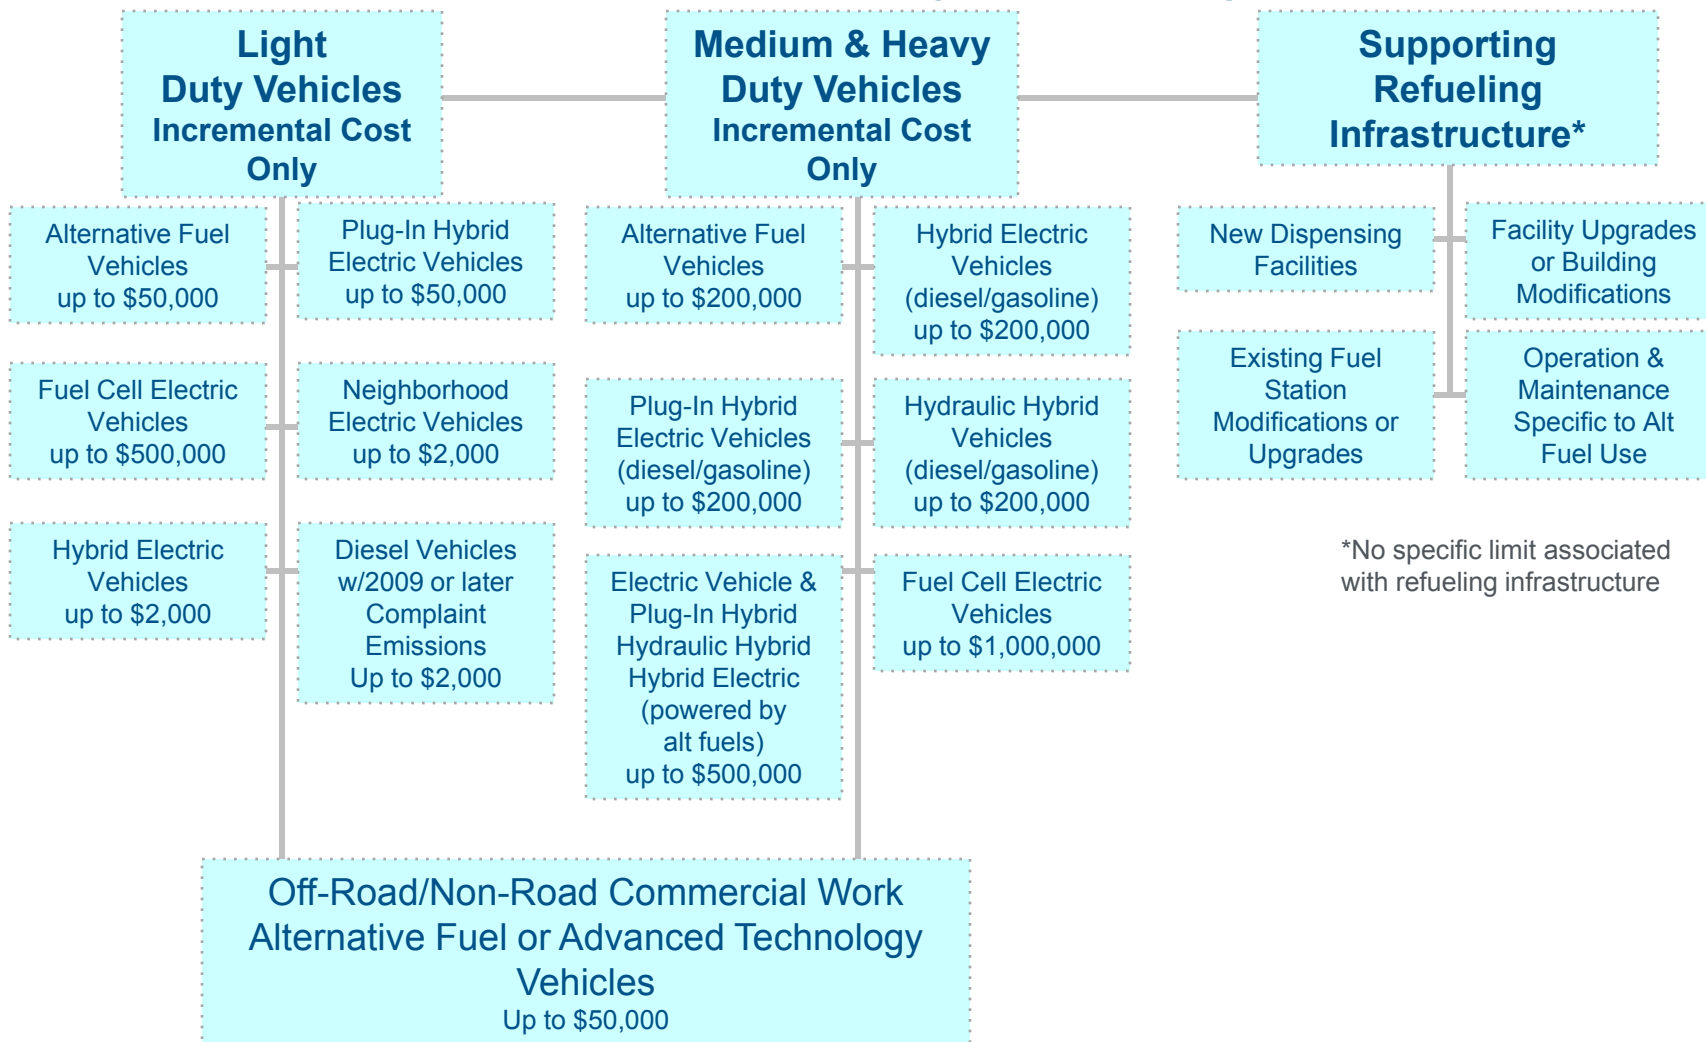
Light Duty Vehicles Incremental Cost Only

Medium & Heavy Duty Vehicles Incremental Cost Only

Supporting Refueling Infrastructure*

Alternative Fuel Vehicles up to $50,000

Plug-In Hybrid Electric Vehicles up to $50,000

Fuel Cell Electric Vehicles up to $500,000

Neighborhood Electric Vehicles up to $2,000

Hybrid Electric Vehicles up to $2,000

Diesel Vehicles w/2009 or later Complaint Emissions Up to $2,000

Alternative Fuel Vehicles up to $200,000

Hybrid Electric Vehicles (diesel/gasoline) up to $200,000

Plug-In Hybrid Electric Vehicles (diesel/gasoline) up to $200,000

Hydraulic Hybrid Vehicles (diesel/gasoline) up to $200,000

Electric Vehicle & Plug-In Hybrid Hydraulic Hybrid Hybrid Electric (powered by alt fuels) up to $500,000

Fuel Cell Electric Vehicles up to $1,000,000

New Dispensing Facilities

Facility Upgrades or Building Modifications

Existing Fuel Station Modifications or Upgrades

Operation & Maintenance Specific to Alt Fuel Use

*No specific limit associated with refueling infrastructure

Off-Road/Non-Road Commercial Work Alternative Fuel or Advanced Technology Vehicles
Up to $50,000